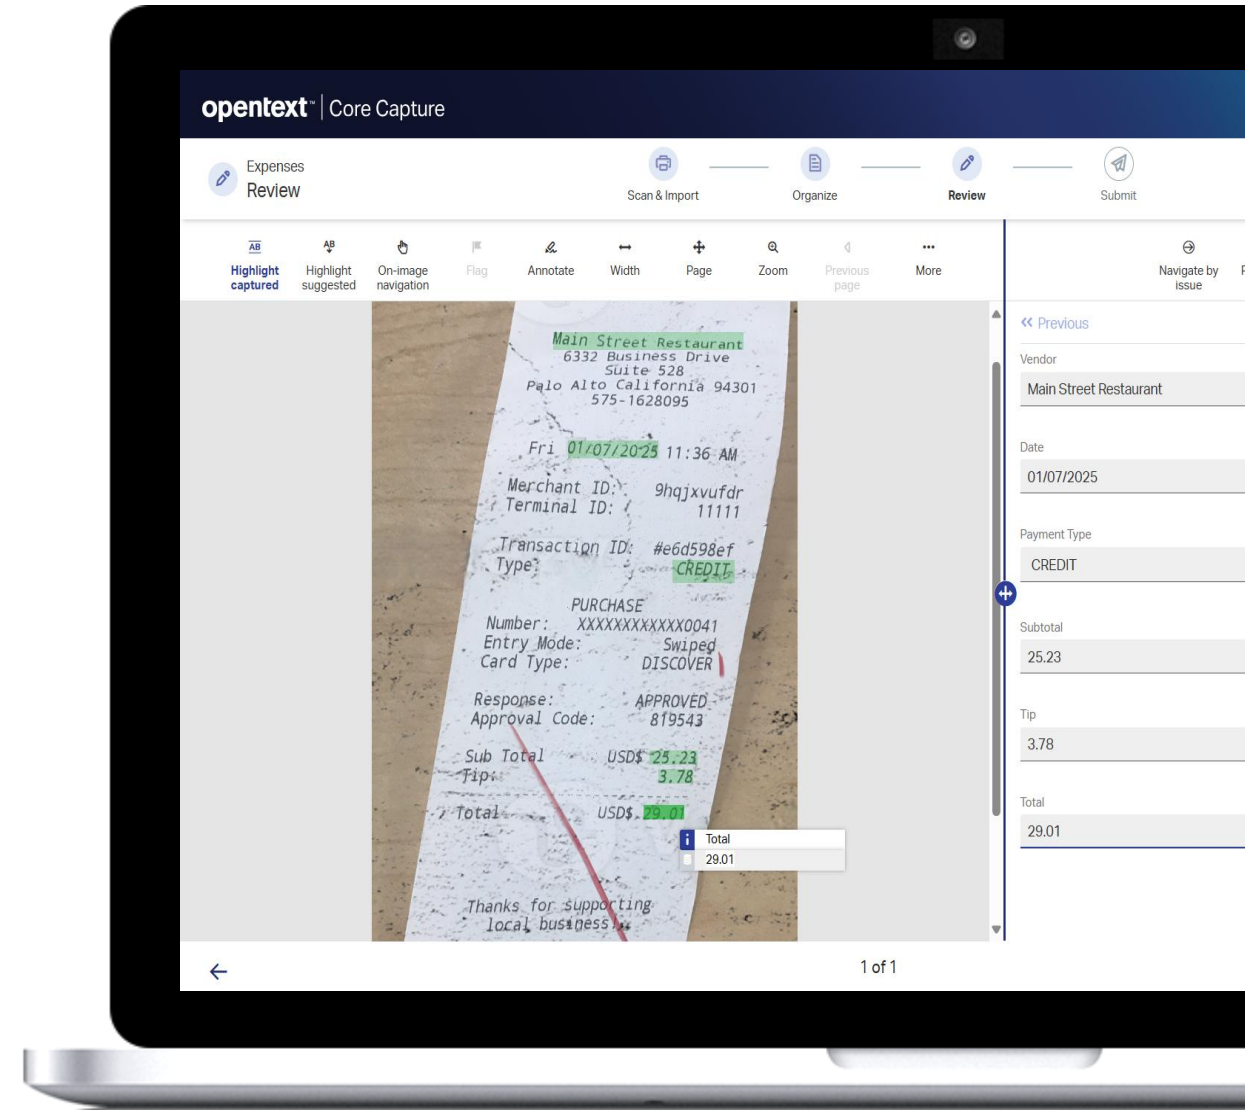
opentext™ | Core Capture

Expenses
Review

Scan & Import
Organize
Review
Submit

Highlight captured
Highlight suggested
On-image navigation
Flag
Annotate
Width
Page
Zoom
Previous page
More

Navigate by issue

Main Street Restaurant
6332 Business Drive
Suite 528
Palo Alto California 94301
575-1628095

Fri 01/07/2025 11:36 AM

Merchant ID: 9hqjxvufdr
Terminal ID: 11111

Transaction ID: #e6d598ef
Type: CREDIT

PURCHASE
Number: XXXXXXXXXXXX0041
Entry Mode: Swiped
Card Type: DISCOVER

Response: APPROVED
Approval Code: 819543

Sub Total USD$ 25.23
Tip: 3.78

Total USD$ 29.01

Total
29.01

Thanks for supporting
local business!

« Previous

Vendor
Main Street Restaurant

Date
01/07/2025

Payment Type
CREDIT

Subtotal
25.23

Tip
3.78

Total
29.01

1 of 1